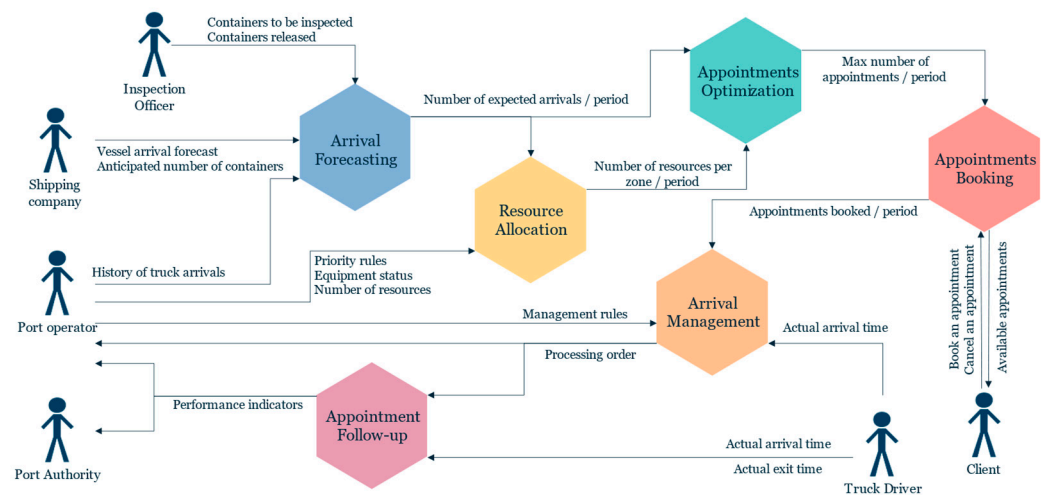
Containers to be inspected
Containers released

Inspection Officer

Arrival Forecasting

Number of expected arrivals / period

Appointments Optimization

Max number of appointments / period

Appointments Booking

Vessel arrival forecast
Anticipated number of containers

Shipping company

Number of resources per zone / period

Resource Allocation

Appointments booked / period

History of truck arrivals

Priority rules
Equipment status
Number of resources

Book an appointment
Cancel an appointment

Available appointments

Arrival Management

Port operator

Management rules

Actual arrival time

Processing order

Performance indicators

Appointment Follow-up

Port Authority

Actual arrival time

Actual exit time

Truck Driver

Client